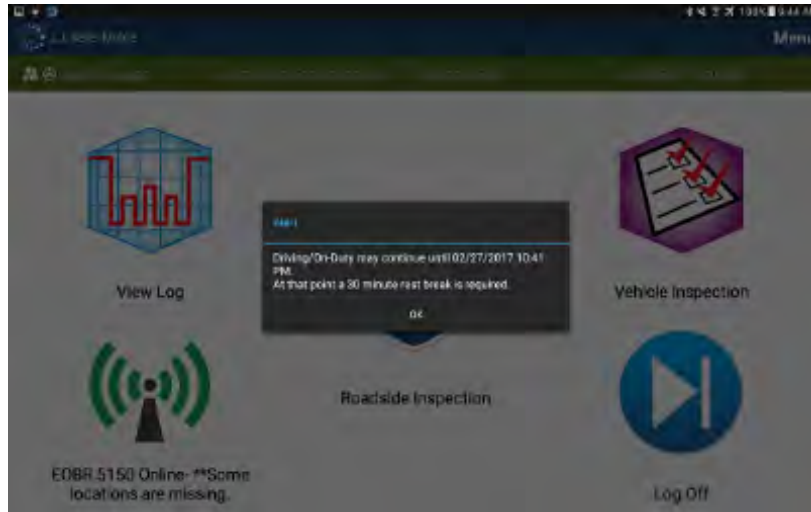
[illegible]

Menu

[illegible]

Driving/On-Duty may continue until 02/27/2017 10:41 PM.
At that point a 30 minute rest break is required.

OK

View Log

Vehicle Inspection

Roadside Inspection

EOBR 5150 Online- **Some locations are missing.

Log Off